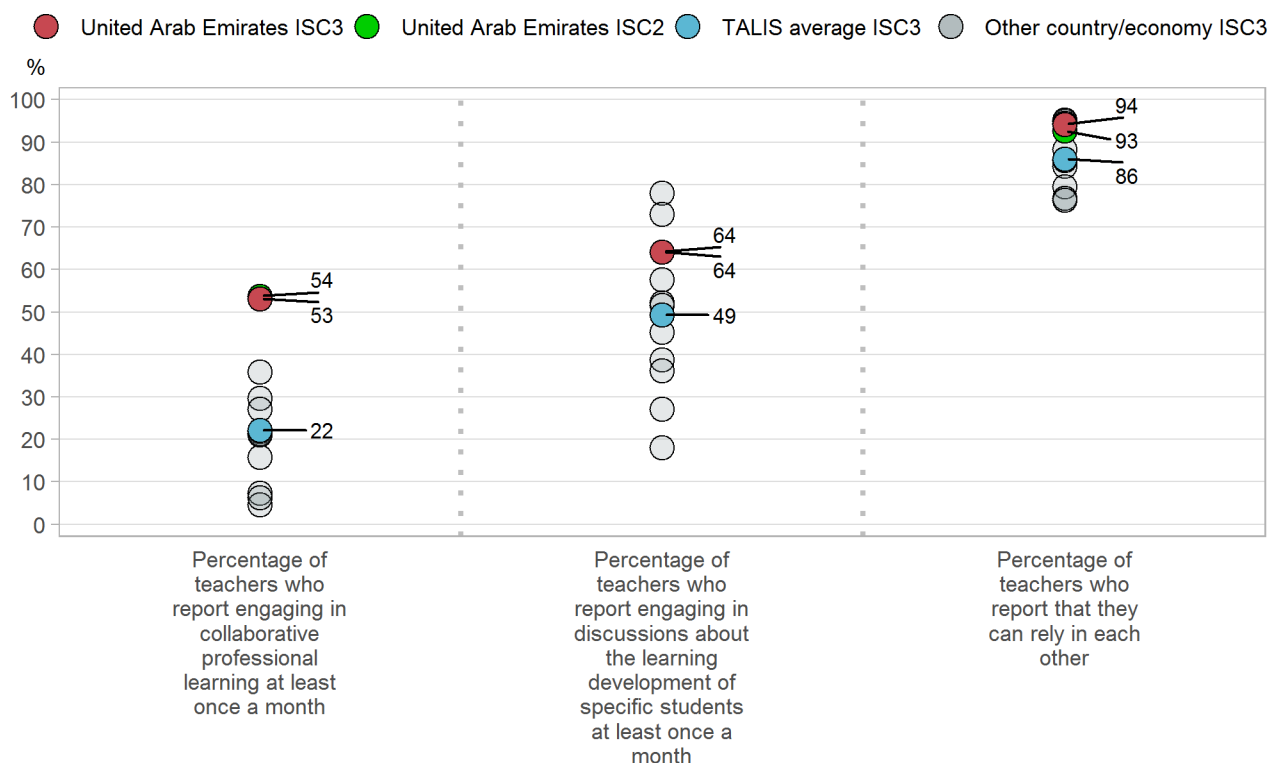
United Arab Emirates ISC3  United Arab Emirates ISC2  TALIS average ISC3  Other country/economy ISC3

%

100
90
80
70
60
50
40
30
20
10
0

54
53
22

64
64
49

94
93
86

Percentage of teachers who report engaging in collaborative professional learning at least once a month

Percentage of teachers who report engaging in discussions about the learning development of specific students at least once a month

Percentage of teachers who report that they can rely in each other